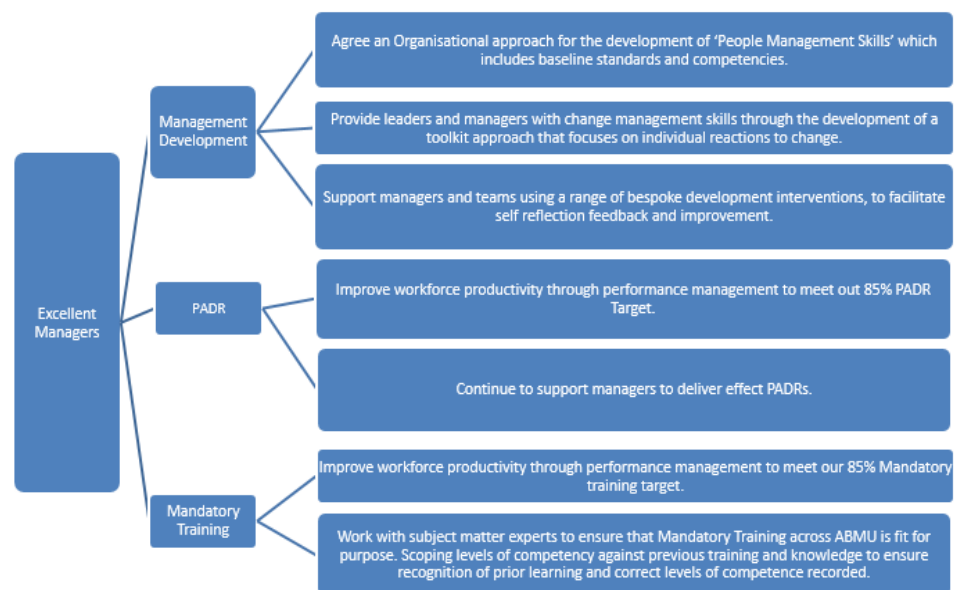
Excellent Managers

Management Development

Agree an Organisational approach for the development of 'People Management Skills' which includes baseline standards and competencies.

Provide leaders and managers with change management skills through the development of a toolkit approach that focuses on individual reactions to change.

Support managers and teams using a range of bespoke development interventions, to facilitate self reflection feedback and improvement.

PADR

Improve workforce productivity through performance management to meet out 85% PADR Target.

Continue to support managers to deliver effect PADRs.

Mandatory Training

Improve workforce productivity through performance management to meet our 85% Mandatory training target.

Work with subject matter experts to ensure that Mandatory Training across ABMU is fit for purpose. Scoping levels of competency against previous training and knowledge to ensure recognition of prior learning and correct levels of competence recorded.